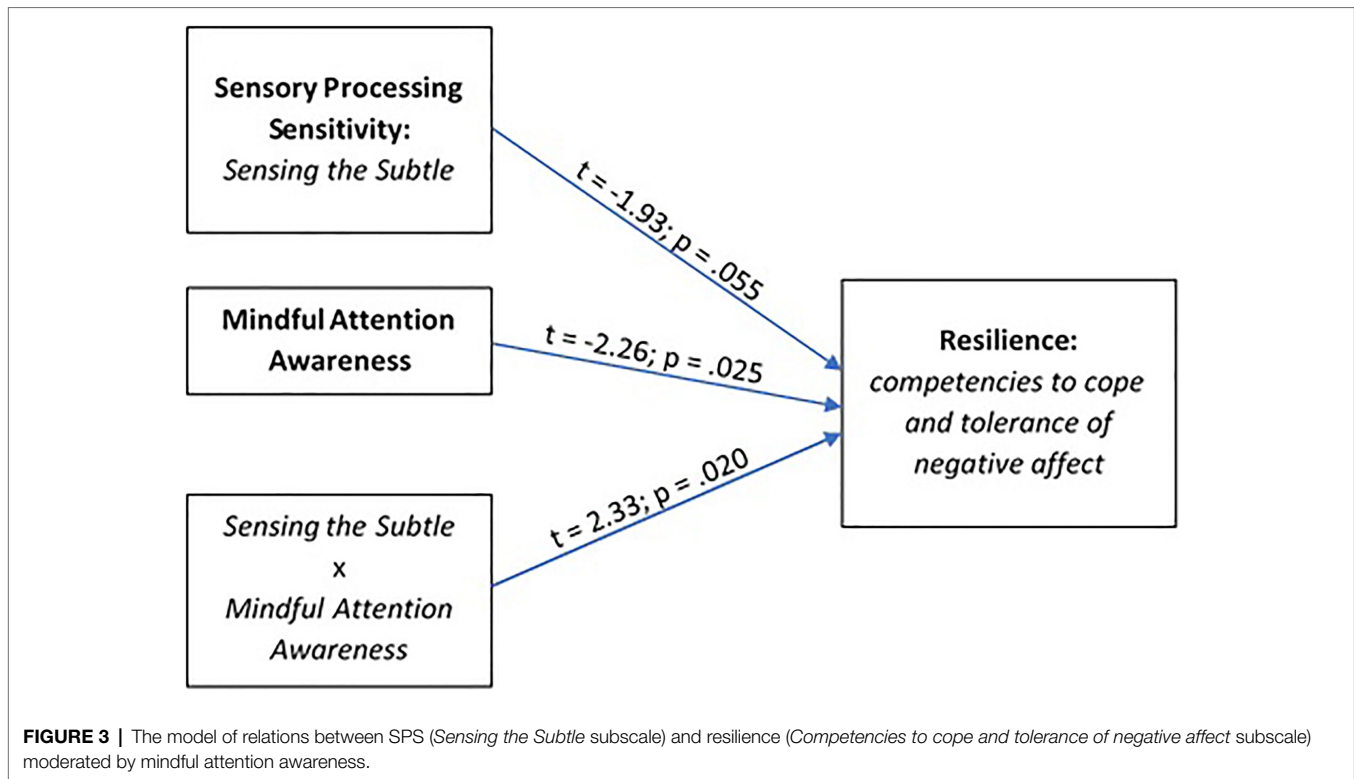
Sensory Processing Sensitivity: Sensing the Subtle

t = -1.93; p = .055

Mindful Attention Awareness

t = -2.26; p = .025

Resilience: competencies to cope and tolerance of negative affect

Sensing the Subtle x Mindful Attention Awareness

t = 2.33; p = .020

FIGURE 3 | The model of relations between SPS (Sensing the Subtle subscale) and resilience (Competencies to cope and tolerance of negative affect subscale) moderated by mindful attention awareness.